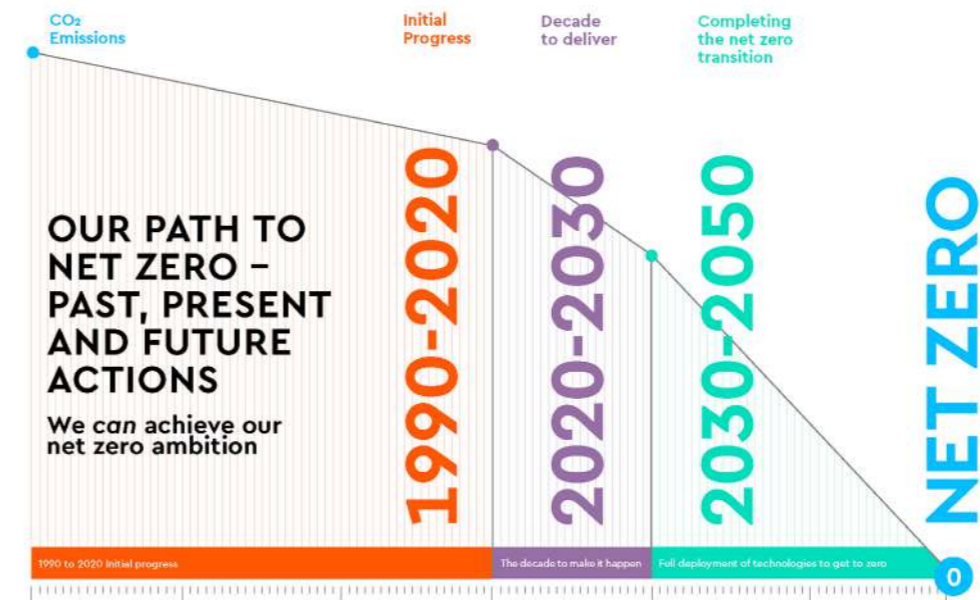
$CO_2$ Emissions

Initial Progress

Decade to deliver

Completing the net zero transition

OUR PATH TO NET ZERO – PAST, PRESENT AND FUTURE ACTIONS

We can achieve our net zero ambition

1990-2020

2020-2030

2030-2050

NET ZERO

1990 to 2020 Initial progress

The decade to make it happen

Full deployment of technologies to get to zero

0